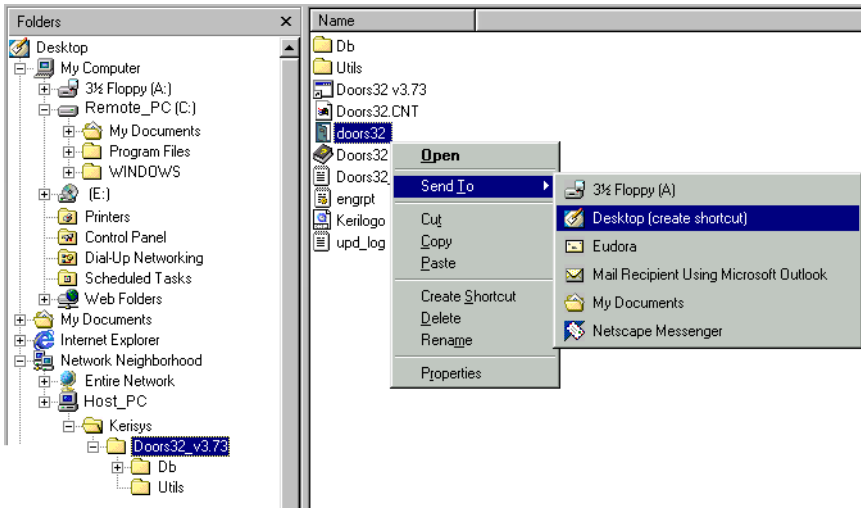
Folders ×

Desktop
My Computer
3½ Floppy (A:)
Remote_PC (C:)
My Documents
Program Files
WINDOWS
(E:)
Printers
Control Panel
Dial-Up Networking
Scheduled Tasks
Web Folders
My Documents
Internet Explorer
Network Neighborhood
Entire Network
Host_PC
Kerisys
Doors32_v3.73
Db
Utils

Name

Db
Utils
Doors32 v3.73
Doors32.CNT
doors32
Doors32
Doors32_
engrpt
Kerilogo
upd_log

Open
Send To
Cut
Copy
Paste
Create Shortcut
Delete
Rename
Properties

3½ Floppy (A)
Desktop (create shortcut)
Eudora
Mail Recipient Using Microsoft Outlook
My Documents
Netscape Messenger